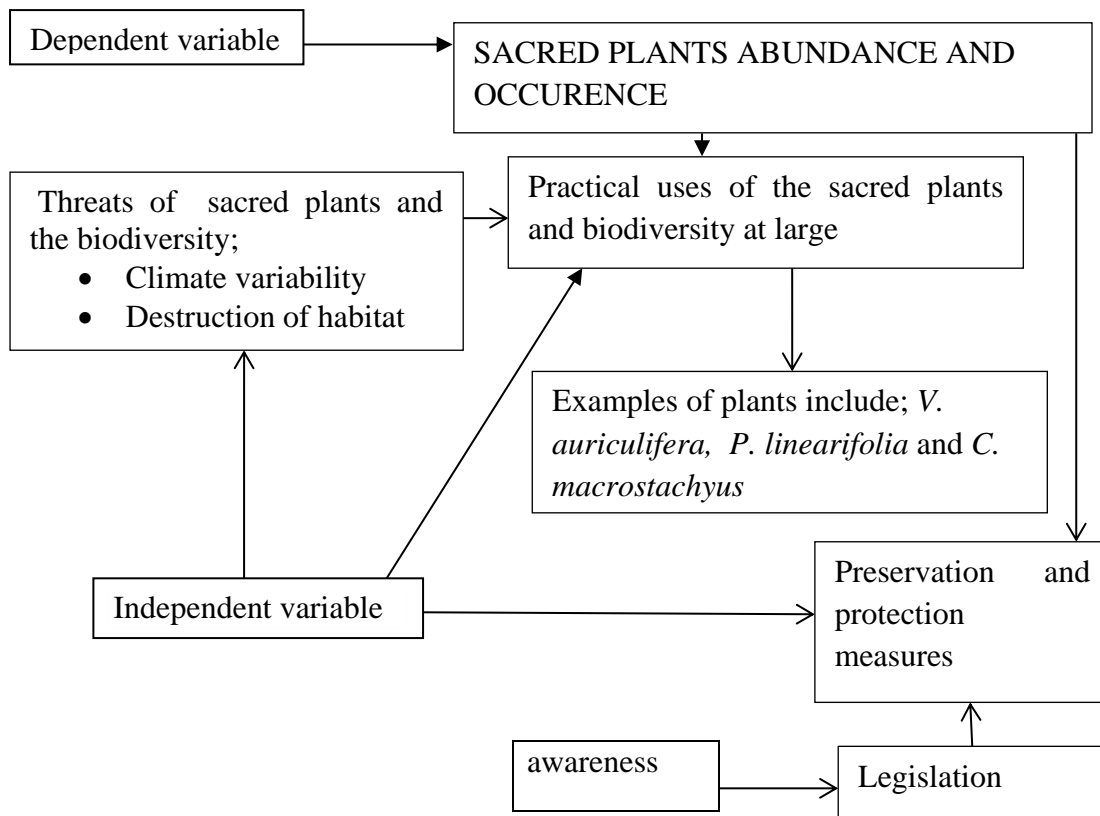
Dependent variable

SACRED PLANTS ABUNDANCE AND OCCURENCE

Threats of sacred plants and the biodiversity;
• Climate variability
• Destruction of habitat

Practical uses of the sacred plants and biodiversity at large

Examples of plants include; *V. auriculifera, P. linearifolia* and *C. macrostachyus*

Independent variable

Preservation and protection measures

awareness

Legislation